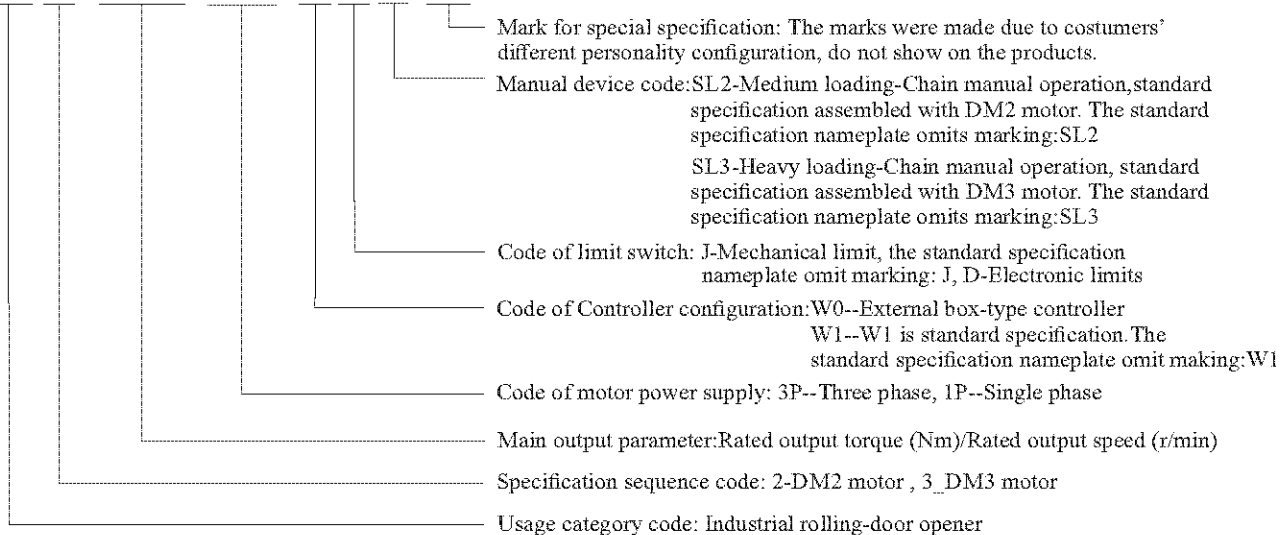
Mark for special specification: The marks were made due to costumers' different personality configuration, do not show on the products.

Manual device code:SL2-Medium loading-Chain manual operation,standard specification assembled with DM2 motor. The standard specification nameplate omits marking:SL2

SL3-Heavy loading-Chain manual operation, standard specification assembled with DM3 motor. The standard specification nameplate omits marking:SL3

Code of limit switch: J-Mechanical limit, the standard specification nameplate omit marking: J, D-Electronic limits

Code of Controller configuration:W0--External box-type controller W1--W1 is standard specification.The standard specification nameplate omit making:W1

Code of motor power supply: 3P--Three phase, 1P--Single phase

Main output parameter:Rated output torque (Nm)/Rated output speed (r/min)

Specification sequence code: 2-DM2 motor , 3_DM3 motor

Usage category code: Industrial rolling-door opener